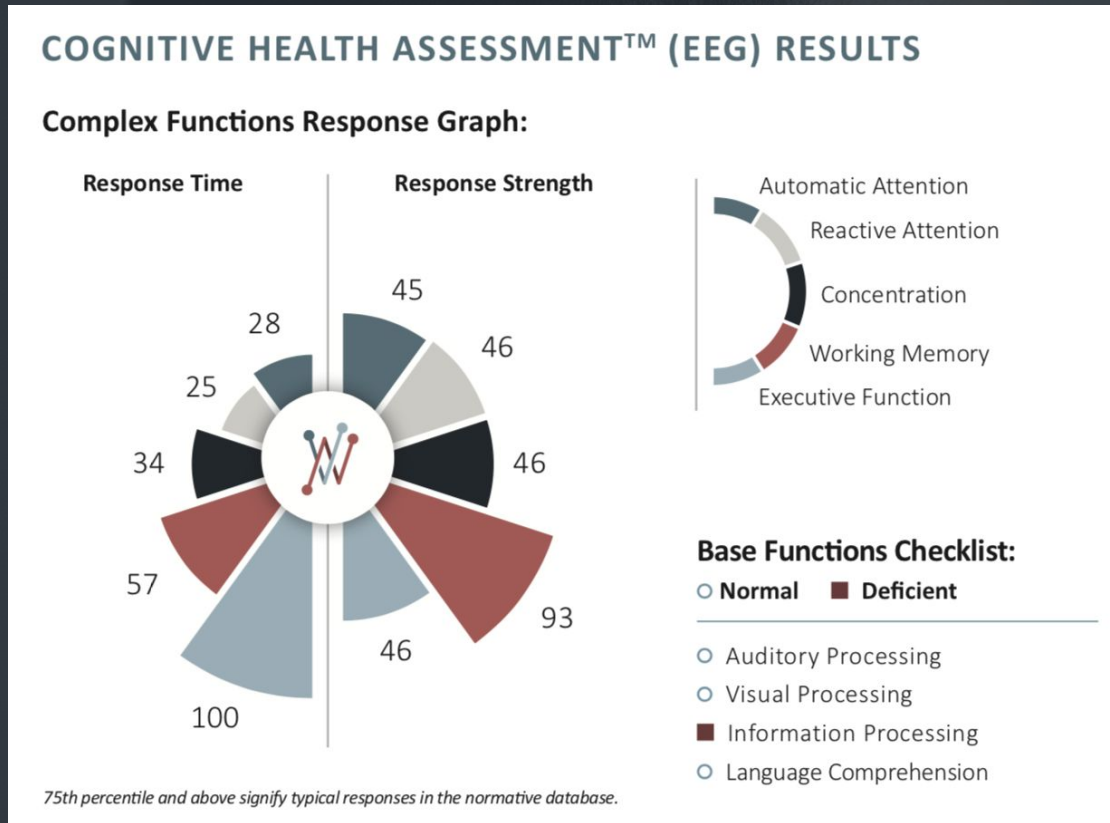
COGNITIVE HEALTH ASSESSMENT™ (EEG) RESULTS

Complex Functions Response Graph:

Response Time

Response Strength

28

25

34

57

100

45

46

46

93

46

Automatic Attention

Reactive Attention

Concentration

Working Memory

Executive Function

Base Functions Checklist:

○ Normal ■ Deficient

○ Auditory Processing

○ Visual Processing

■ Information Processing

○ Language Comprehension

75th percentile and above signify typical responses in the normative database.